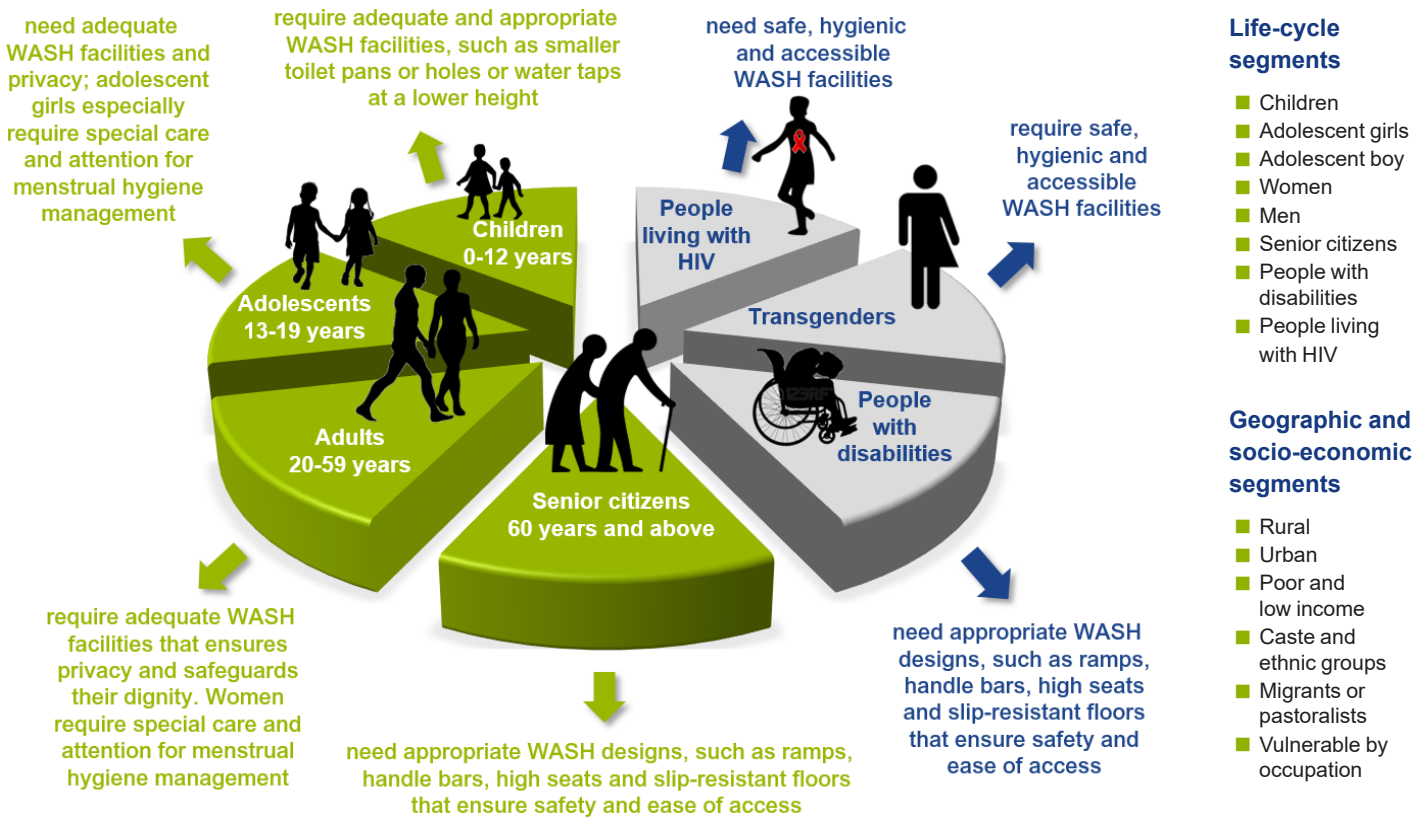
need adequate WASH facilities and privacy; adolescent girls especially require special care and attention for menstrual hygiene management

require adequate and appropriate WASH facilities, such as smaller toilet pans or holes or water taps at a lower height

need safe, hygienic and accessible WASH facilities

require safe, hygienic and accessible WASH facilities

Children 0-12 years

Adolescents 13-19 years

Adults 20-59 years

Senior citizens 60 years and above

People living with HIV

Transgenders

People with disabilities

123RF

require adequate WASH facilities that ensures privacy and safeguards their dignity. Women require special care and attention for menstrual hygiene management

need appropriate WASH designs, such as ramps, handle bars, high seats and slip-resistant floors that ensure safety and ease of access

need appropriate WASH designs, such as ramps, handle bars, high seats and slip-resistant floors that ensure safety and ease of access

Life-cycle segments
- Children
- Adolescent girls
- Adolescent boy
- Women
- Men
- Senior citizens
- People with disabilities
- People living with HIV

Geographic and socio-economic segments
- Rural
- Urban
- Poor and low income
- Caste and ethnic groups
- Migrants or pastoralists
- Vulnerable by occupation